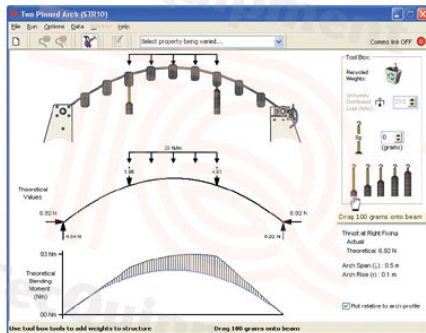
Two Pinned Arch (STR10)

File Run Options Data Help

Select property being varied...

Comms link OFF

Tool Box:

Recycled Weights

Uniformly Distributed Load (N/m)

20.0

0

(grams)

Drag 100 grams onto beam

21 N/m

1.96

4.91

Theoretical Values

6.92 N

6.92 N

4.04 N

6.82 N

Thrust at Right Fixing

Actual:

Theoretical: 6.92 N

Arch Span (L): 0.5 m

Arch Rise (r): 0.1 m

93 Nm

Theoretical Bending Moment (Nm)

0 Nm

Plot relative to arch profile

Use tool box tools to add weights to structure

Drag 100 grams onto beam